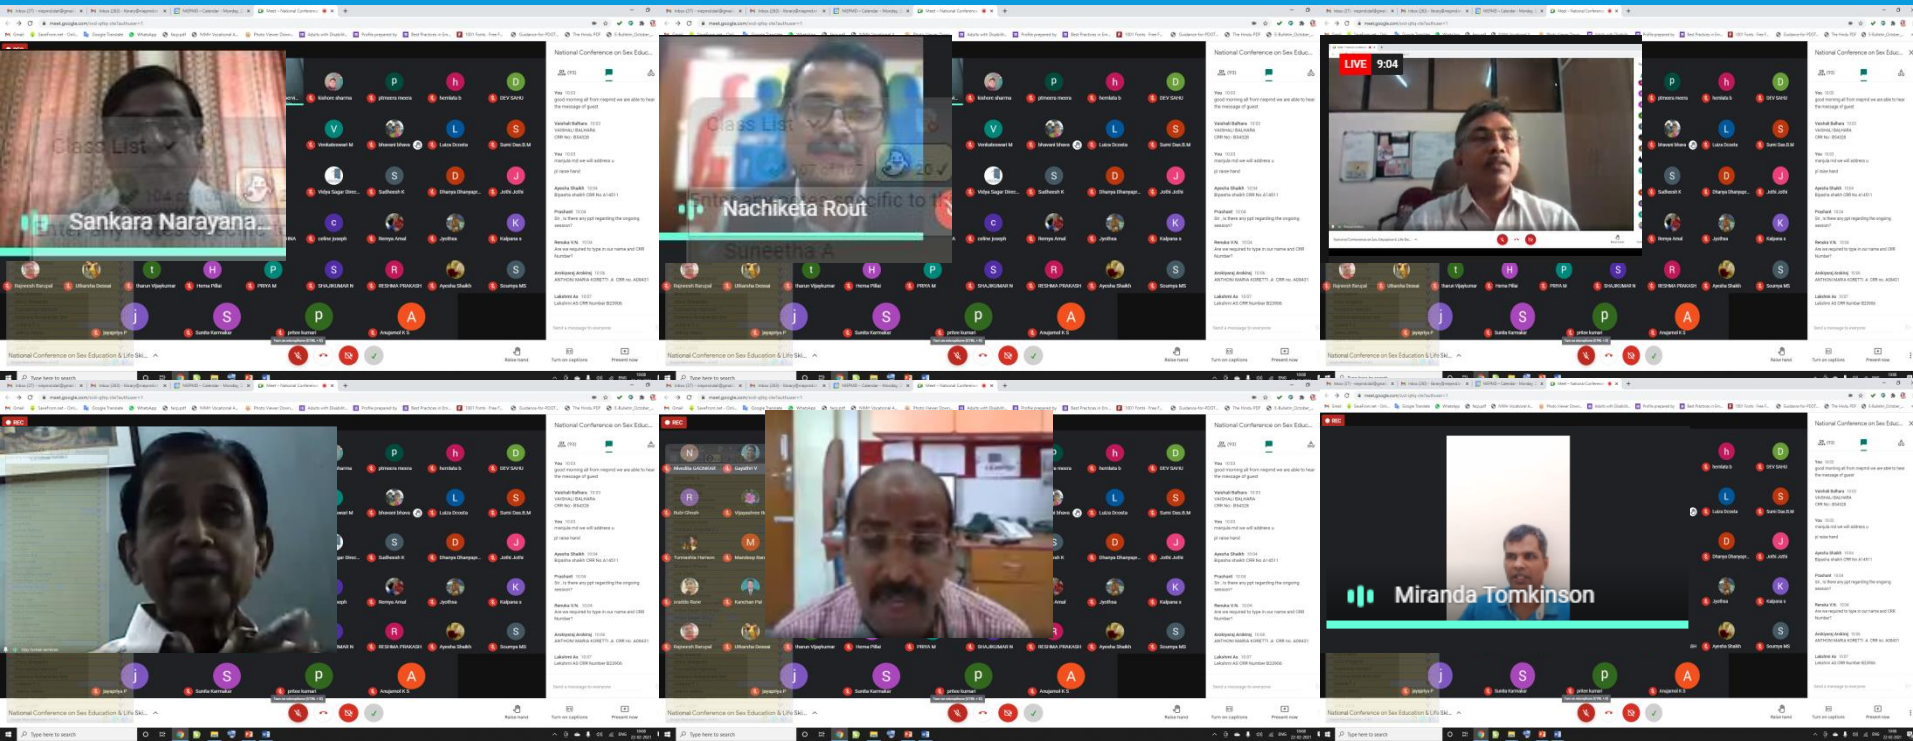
Sankara Narayana...

Class List

Nachiketa Rout

Suneetha A

LIVE 9:04

Miranda Tomkinson

National Conference on Sex Educ...

National Conference on Sex Education & Life Ski...

REC

kishore sharma
pimeera meera
hemlata b
DEV SAHU
Venkateswari M
bhavani bhave
Luiza Dcosta
Sumi Das.B.M
Vidya Sagar Direc...
Sudheesh K
Dhanya Dhanyapr...
Jothi Jothi
celine joseph
Remya Amal
Jyothsa
Kalpana s
Rajneesh Banyal
Utharsha Dessai
Harun Vijaykumar
Hema Pillai
PRIYA M
SHAJIKUMAR N
RESHMA PRAKASH
Ayesha Shaikh
Soumya MS
jayapriya P
Sunita Karmakar
prince kumari
Anupamol K S

Raise hand
Turn on captions
Present now

Send a message to everyone

Type here to search